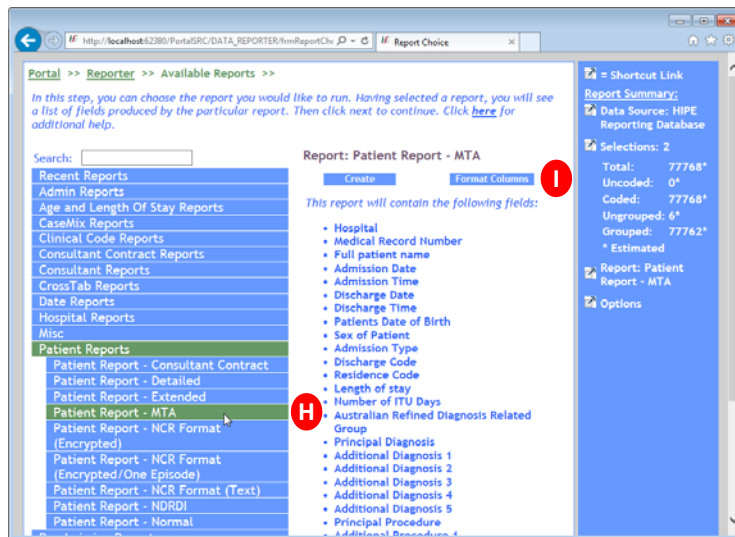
http://localhost:62380/PortalSRC/DATA_REPORTER/frmReportCh

Report Choice

Portal >> Reporter >> Available Reports >>

In this step, you can choose the report you would like to run. Having selected a report, you will see a list of fields produced by the particular report. Then click next to continue. Click here for additional help.

Search:

Recent Reports
Admin Reports
Age and Length Of Stay Reports
CaseMix Reports
Clinical Code Reports
Consultant Contract Reports
Consultant Reports
CrossTab Reports
Date Reports
Hospital Reports
Misc
Patient Reports
Patient Report - Consultant Contract
Patient Report - Detailed
Patient Report - Extended
Patient Report - MTA
Patient Report - NCR Format (Encrypted)
Patient Report - NCR Format (Encrypted/One Episode)
Patient Report - NCR Format (Text)
Patient Report - NDRDI
Patient Report - Normal

Report: Patient Report - MTA

Create

Format Columns

I

This report will contain the following fields:

- Hospital
- Medical Record Number
- Full patient name
- Admission Date
- Admission Time
- Discharge Date
- Discharge Time
- Patients Date of Birth
- Sex of Patient
- Admission Type
- Discharge Code
- Residence Code
- Length of stay
- Number of ITU Days
- Australian Refined Diagnosis Related Group
- Principal Diagnosis
- Additional Diagnosis 1
- Additional Diagnosis 2
- Additional Diagnosis 3
- Additional Diagnosis 4
- Additional Diagnosis 5
- Principal Procedure

H

= Shortcut Link

Report Summary:

Data Source: HIPE Reporting Database

Selections: 2

Total: 77768*
Uncoded: 0*
Coded: 77768*
Ungrouped: 6*
Grouped: 77762*
* Estimated

Report: Patient Report - MTA

Options